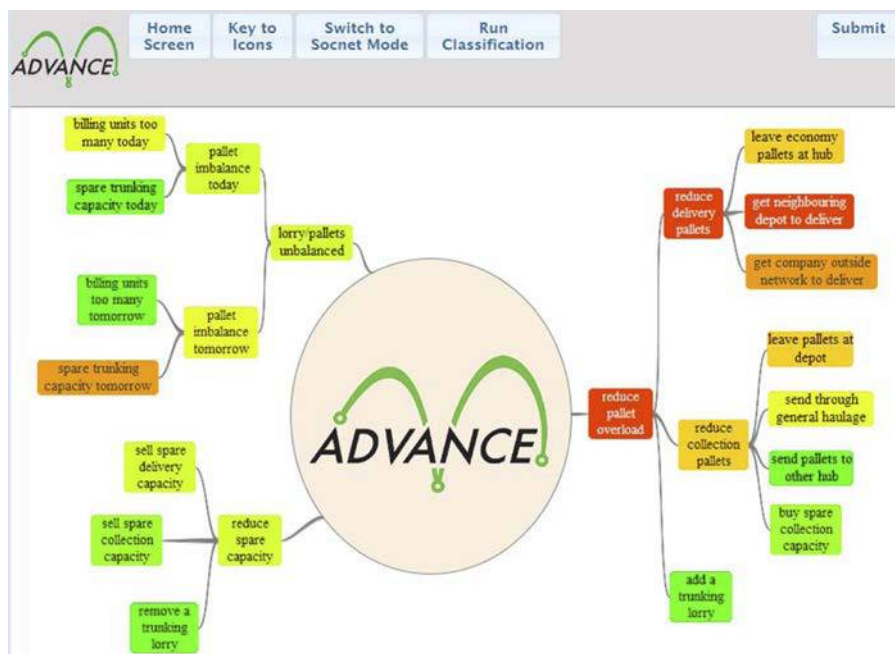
ADVANCE

Home Screen

Key to Icons

Switch to Socnet Mode

Run Classification

Submit

billing units too many today

spare trunking capacity today

pallet imbalance today

billing units too many tomorrow

spare trunking capacity tomorrow

pallet imbalance tomorrow

lorry/pallets unbalanced

sell spare delivery capacity

sell spare collection capacity

remove a trunking lorry

reduce spare capacity

ADVANCE

reduce pallet overload

reduce delivery pallets

leave economy pallets at hub

get neighbouring depot to deliver

get company outside network to deliver

reduce collection pallets

leave pallets at depot

send through general haulage

send pallets to other hub

buy spare collection capacity

add a trunking lorry